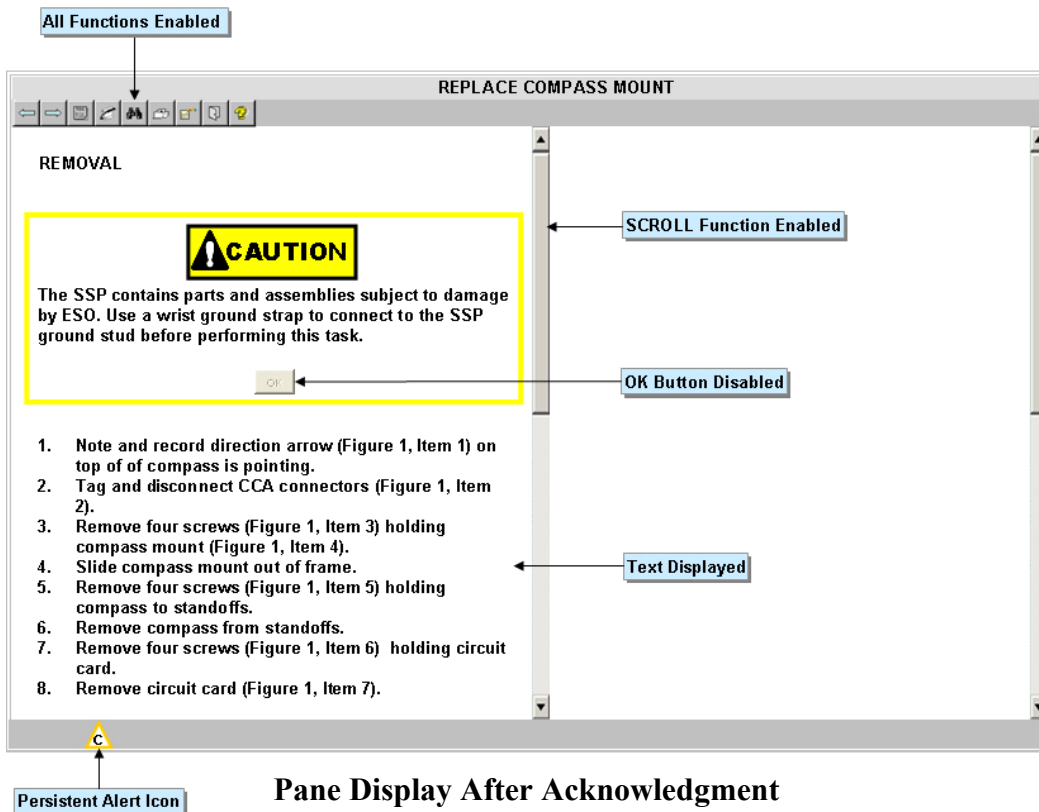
All Functions Enabled

REPLACE COMPASS MOUNT

REMOVAL

SCROLL Function Enabled

CAUTION

The SSP contains parts and assemblies subject to damage by ESO. Use a wrist ground strap to connect to the SSP ground stud before performing this task.

OK

OK Button Disabled

1. Note and record direction arrow (Figure 1, Item 1) on top of of compass is pointing.
2. Tag and disconnect CCA connectors (Figure 1, Item 2).
3. Remove four screws (Figure 1, Item 3) holding compass mount (Figure 1, Item 4).
4. Slide compass mount out of frame.
5. Remove four screws (Figure 1, Item 5) holding compass to standoffs.
6. Remove compass from standoffs.
7. Remove four screws (Figure 1, Item 6) holding circuit card.
8. Remove circuit card (Figure 1, Item 7).

Text Displayed

C

Persistent Alert Icon

Pane Display After Acknowledgment